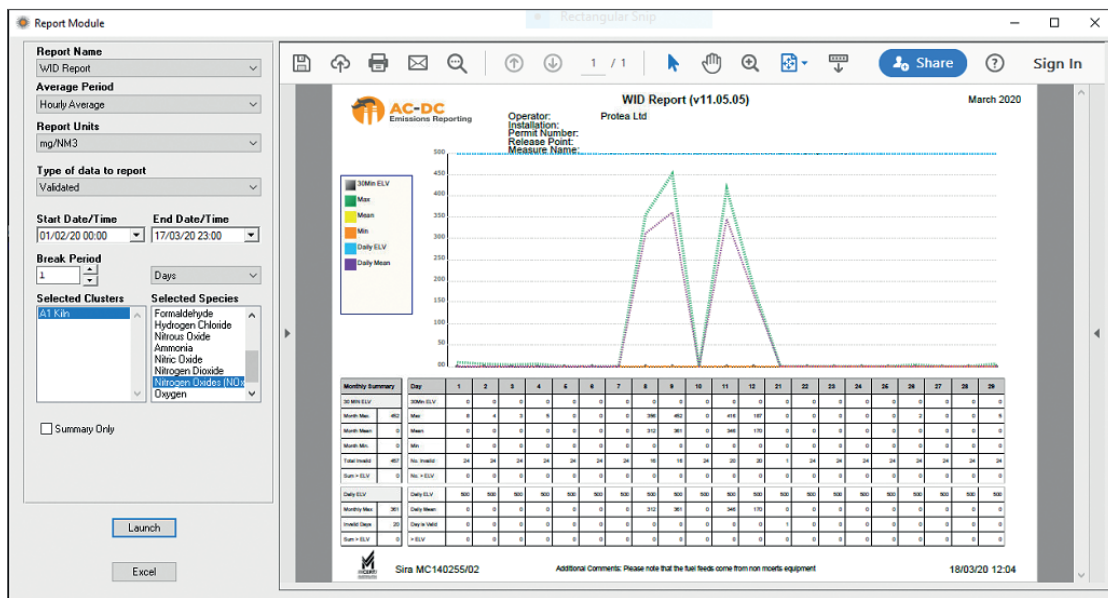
Report Module

Rectangular Snip

Report Name
WID Report
Average Period
Hourly Average
Report Units
mg/NM3
Type of data to report
Validated
Start Date/Time
01/02/20 00:00
End Date/Time
17/03/20 23:00
Break Period
1
Days
Selected Clusters
A1 Kiln
Selected Species
Formaldehyde
Hydrogen Chloride
Nitrous Oxide
Ammonia
Nitric Oxide
Nitrogen Dioxide
Nitrogen Oxides (NOx
Oxygen

Summary Only

Launch

Excel

1 / 1

Share

Sign In

AC-DC
Emissions Reporting

WID Report (v11.05.05)

March 2020

Operator: Protea Ltd
Installation:
Permit Number:
Release Point:
Measure Name:

30Min ELV
Max
Mean
Min
Daily ELV
Daily Mean

500
450
400
350
300
250
200
150
100
50
00

| Monthly Summary | | Day | 1 | 2 | 3 | 4 | 5 | 6 | 7 | 8 | 9 | 10 | 11 | 12 | 21 | 22 | 23 | 24 | 25 | 26 | 27 | 28 | 29 |
|---|---|---|---|---|---|---|---|---|---|---|---|---|---|---|---|---|---|---|---|---|---|---|---|
| 30 Min ELV | | 30Min ELV | 0 | 0 | 0 | 0 | 0 | 0 | 0 | 0 | 0 | 0 | 0 | 0 | 0 | 0 | 0 | 0 | 0 | 0 | 0 | 0 | 0 |
| Month Max | 452 | Max | 8 | 4 | 3 | 5 | 0 | 0 | 0 | 356 | 452 | 0 | 416 | 187 | 0 | 0 | 0 | 0 | 0 | 2 | 0 | 0 | 5 |
| Month Mean | 0 | Mean | 0 | 0 | 0 | 0 | 0 | 0 | 0 | 312 | 361 | 0 | 346 | 170 | 0 | 0 | 0 | 0 | 0 | 0 | 0 | 0 | 0 |
| Month Min | 0 | Min | 0 | 0 | 0 | 0 | 0 | 0 | 0 | 0 | 0 | 0 | 0 | 0 | 0 | 0 | 0 | 0 | 0 | 0 | 0 | 0 | 0 |
| Total Invalid | 457 | No. Invalid | 24 | 24 | 24 | 24 | 24 | 24 | 24 | 16 | 18 | 24 | 20 | 20 | 1 | 24 | 24 | 24 | 24 | 24 | 24 | 24 | 24 |
| Sum > ELV | 0 | No. > ELV | 0 | 0 | 0 | 0 | 0 | 0 | 0 | 0 | 0 | 0 | 0 | 0 | 0 | 0 | 0 | 0 | 0 | 0 | 0 | 0 | 0 |
| Daily ELV | | Daily ELV | 500 | 500 | 500 | 500 | 500 | 500 | 500 | 500 | 500 | 500 | 500 | 500 | 500 | 500 | 500 | 500 | 500 | 500 | 500 | 500 | 500 |
| Monthly Max | 361 | Daily Mean | 0 | 0 | 0 | 0 | 0 | 0 | 0 | 312 | 361 | 0 | 346 | 170 | 0 | 0 | 0 | 0 | 0 | 0 | 0 | 0 | 0 |
| Invalid Days | 20 | Day is Valid | 0 | 0 | 0 | 0 | 0 | 0 | 0 | 0 | 0 | 0 | 0 | 0 | 1 | 0 | 0 | 0 | 0 | 0 | 0 | 0 | 0 |
| Sum > ELV | 0 | > ELV | 0 | 0 | 0 | 0 | 0 | 0 | 0 | 0 | 0 | 0 | 0 | 0 | 0 | 0 | 0 | 0 | 0 | 0 | 0 | 0 | 0 |

Sira MC140255/02

Additional Comments: Please note that the fuel feeds come from non mcerts equipment

18/03/20 12:04